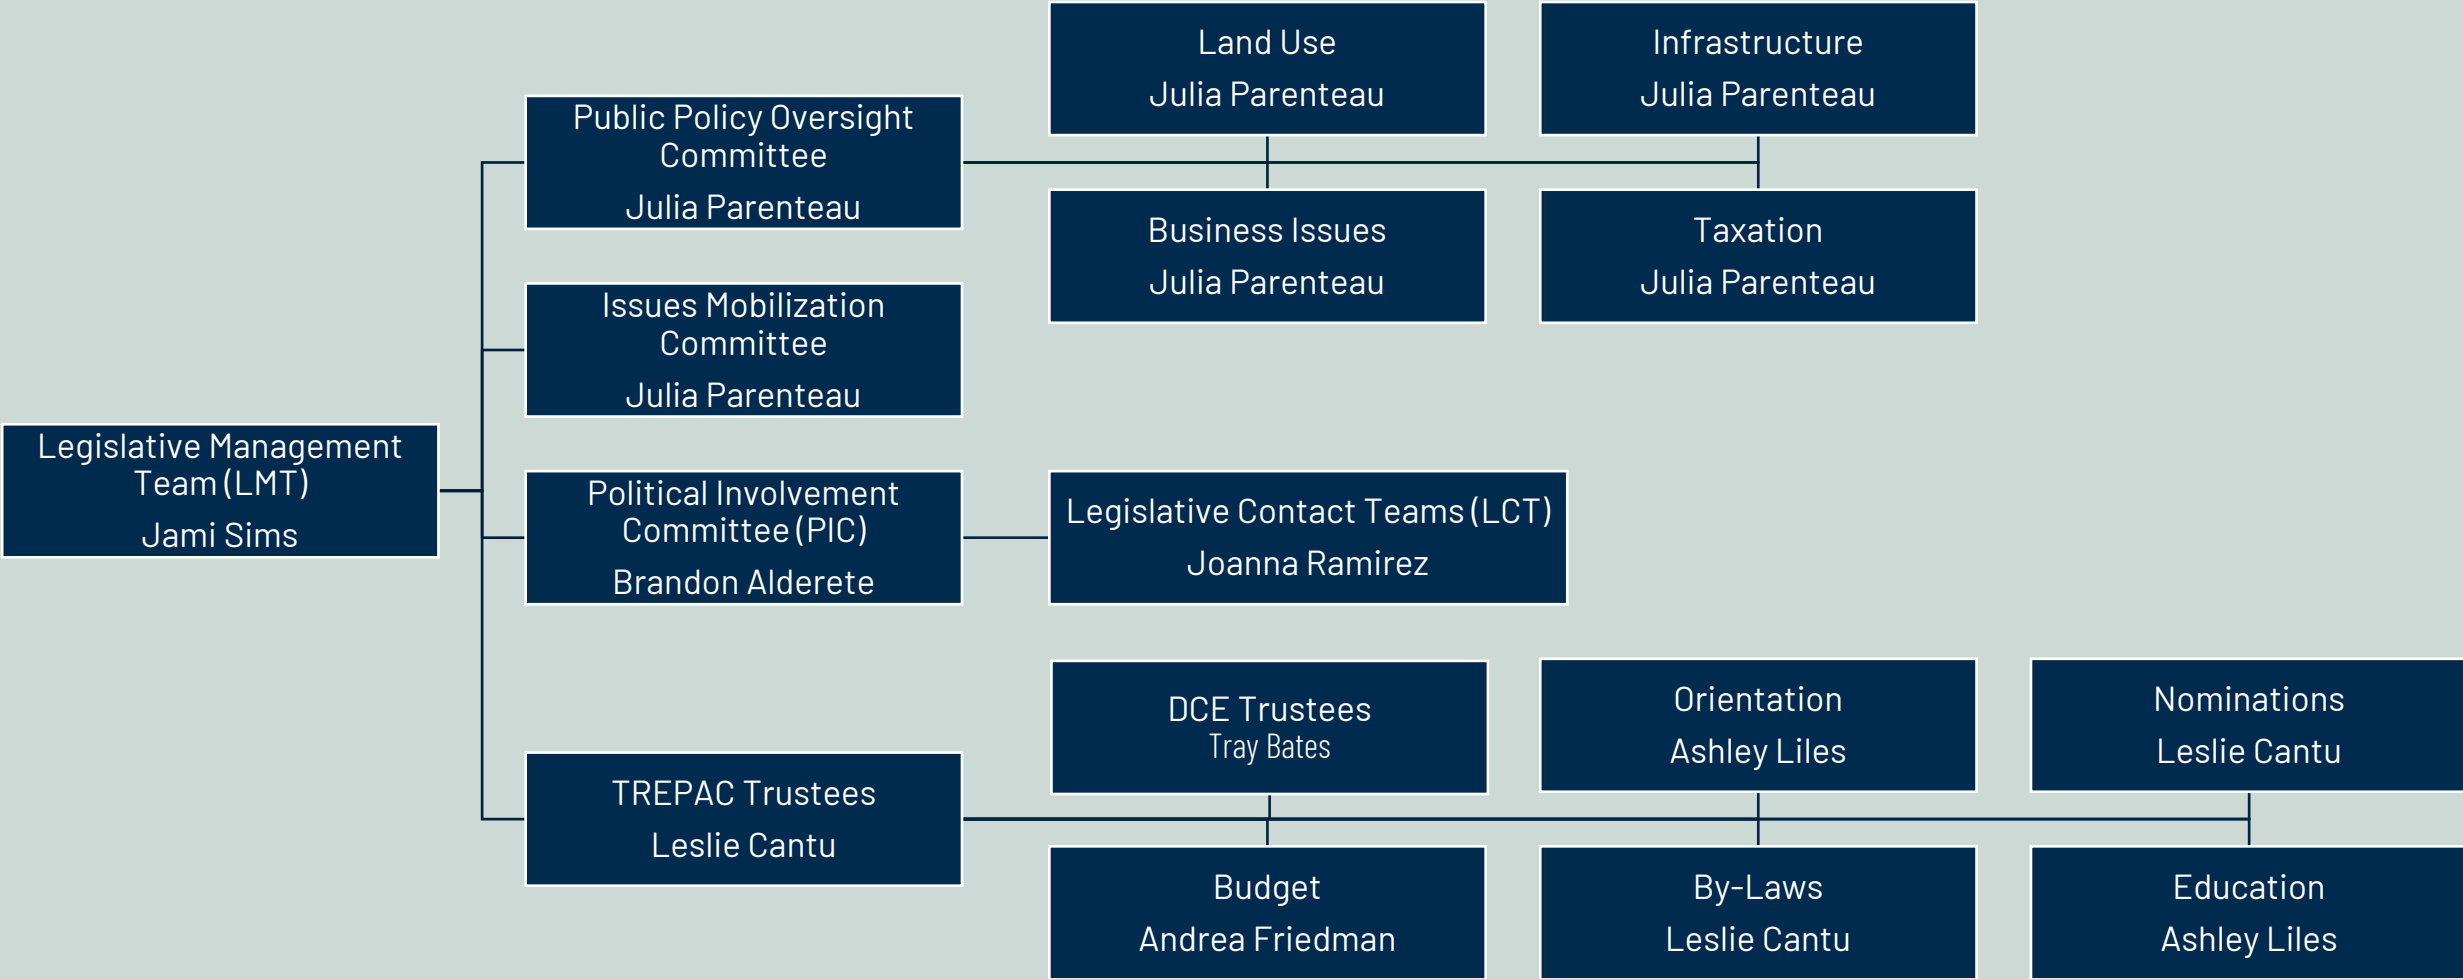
Legislative Management Team (LMT)
Jami Sims

Public Policy Oversight Committee
Julia Parenteau

Land Use
Julia Parenteau

Infrastructure
Julia Parenteau

Business Issues
Julia Parenteau

Taxation
Julia Parenteau

Issues Mobilization Committee
Julia Parenteau

Political Involvement Committee (PIC)
Brandon Alderete

Legislative Contact Teams (LCT)
Joanna Ramirez

TREPAC Trustees
Leslie Cantu

DCE Trustees
Tray Bates

Orientation
Ashley Liles

Nominations
Leslie Cantu

Budget
Andrea Friedman

By-Laws
Leslie Cantu

Education
Ashley Liles